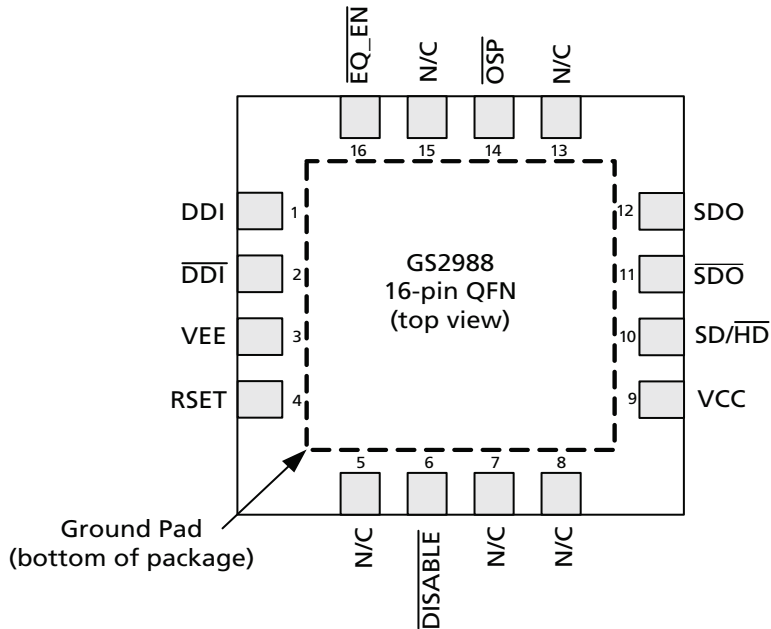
$\overline{EQ\_EN}$ N/C $\overline{OSP}$ N/C

16 15 14 13

DDI 1
$\overline{DDI}$ 2
VEE 3
RSET 4

GS2988
16-pin QFN
(top view)

12 SDO
11 $\overline{SDO}$
10 SD/$\overline{HD}$
9 VCC

5 6 7 8

N/C $\overline{DISABLE}$ N/C N/C

Ground Pad
(bottom of package)